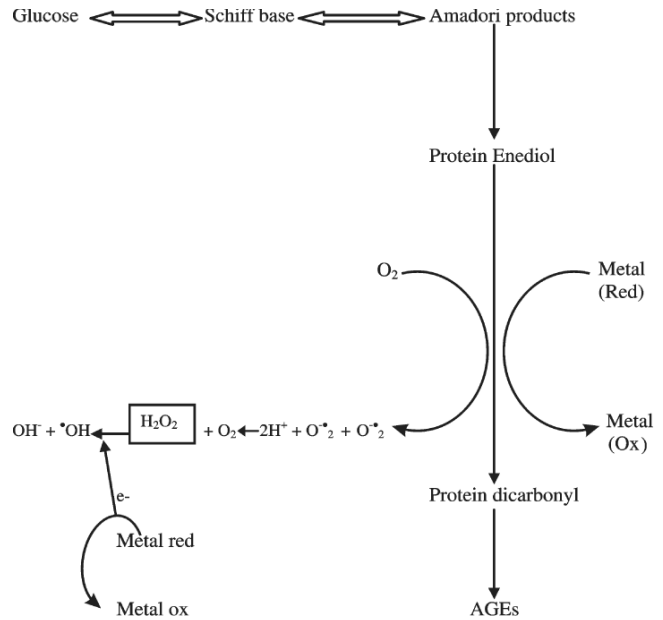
Glucose Schiff base Amadori products

Protein Enediol

$O_2$

Metal (Red)

$OH^- + {}^{\bullet}OH$ $H_2O_2$ $+ O_2 \leftarrow 2H^+ + O^{\bullet}_2 + O^{\bullet}_2$

Metal (Ox)

e-

Metal red

Metal ox

Protein dicarbonyl

AGEs